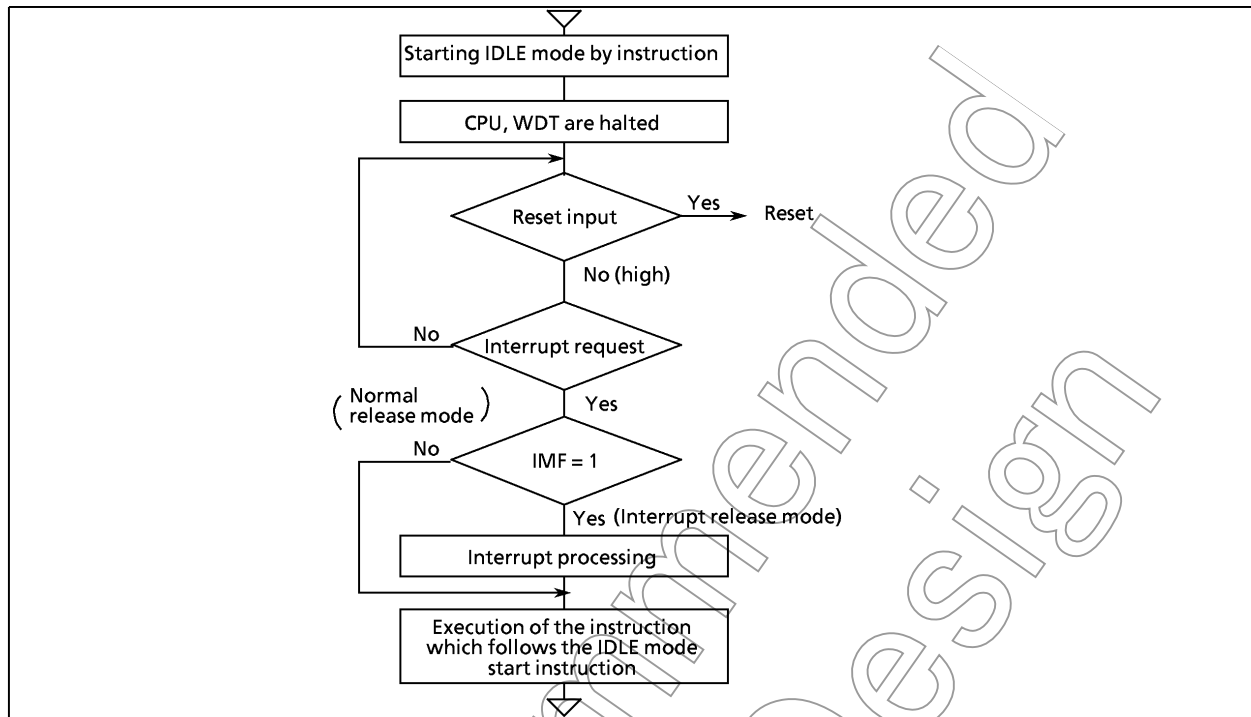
Starting IDLE mode by instruction

CPU, WDT are halted

Reset input

Yes

Reset

No (high)

No

Interrupt request

( Normal release mode )

Yes

No

IMF = 1

Yes (Interrupt release mode)

Interrupt processing

Execution of the instruction which follows the IDLE mode start instruction

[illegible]mended Design